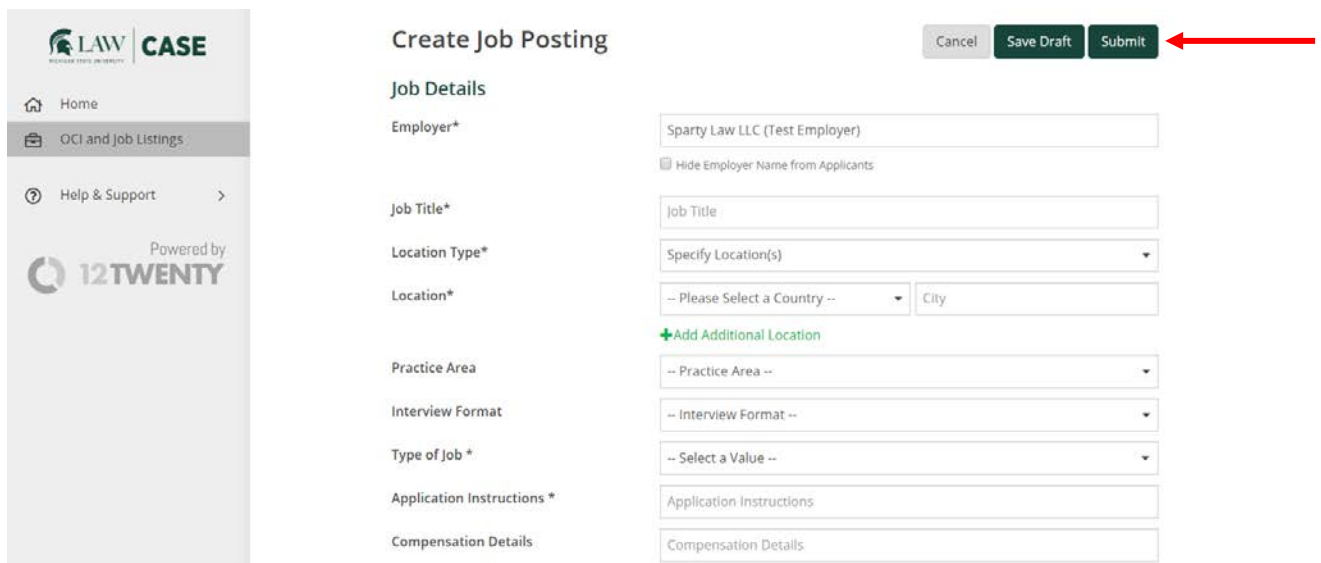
LAW | CASE
MICHIGAN STATE UNIVERSITY

Home

OCI and Job Listings

Help & Support

Powered by
12TWENTY

Create Job Posting

Cancel Save Draft Submit

Job Details

Employer*
Sparty Law LLC (Test Employer)
Hide Employer Name from Applicants

Job Title*
Job Title

Location Type*
Specify Location(s)

Location*
-- Please Select a Country --
City
+Add Additional Location

Practice Area
-- Practice Area --

Interview Format
-- Interview Format --

Type of Job *
-- Select a Value --

Application Instructions *
Application Instructions

Compensation Details
Compensation Details